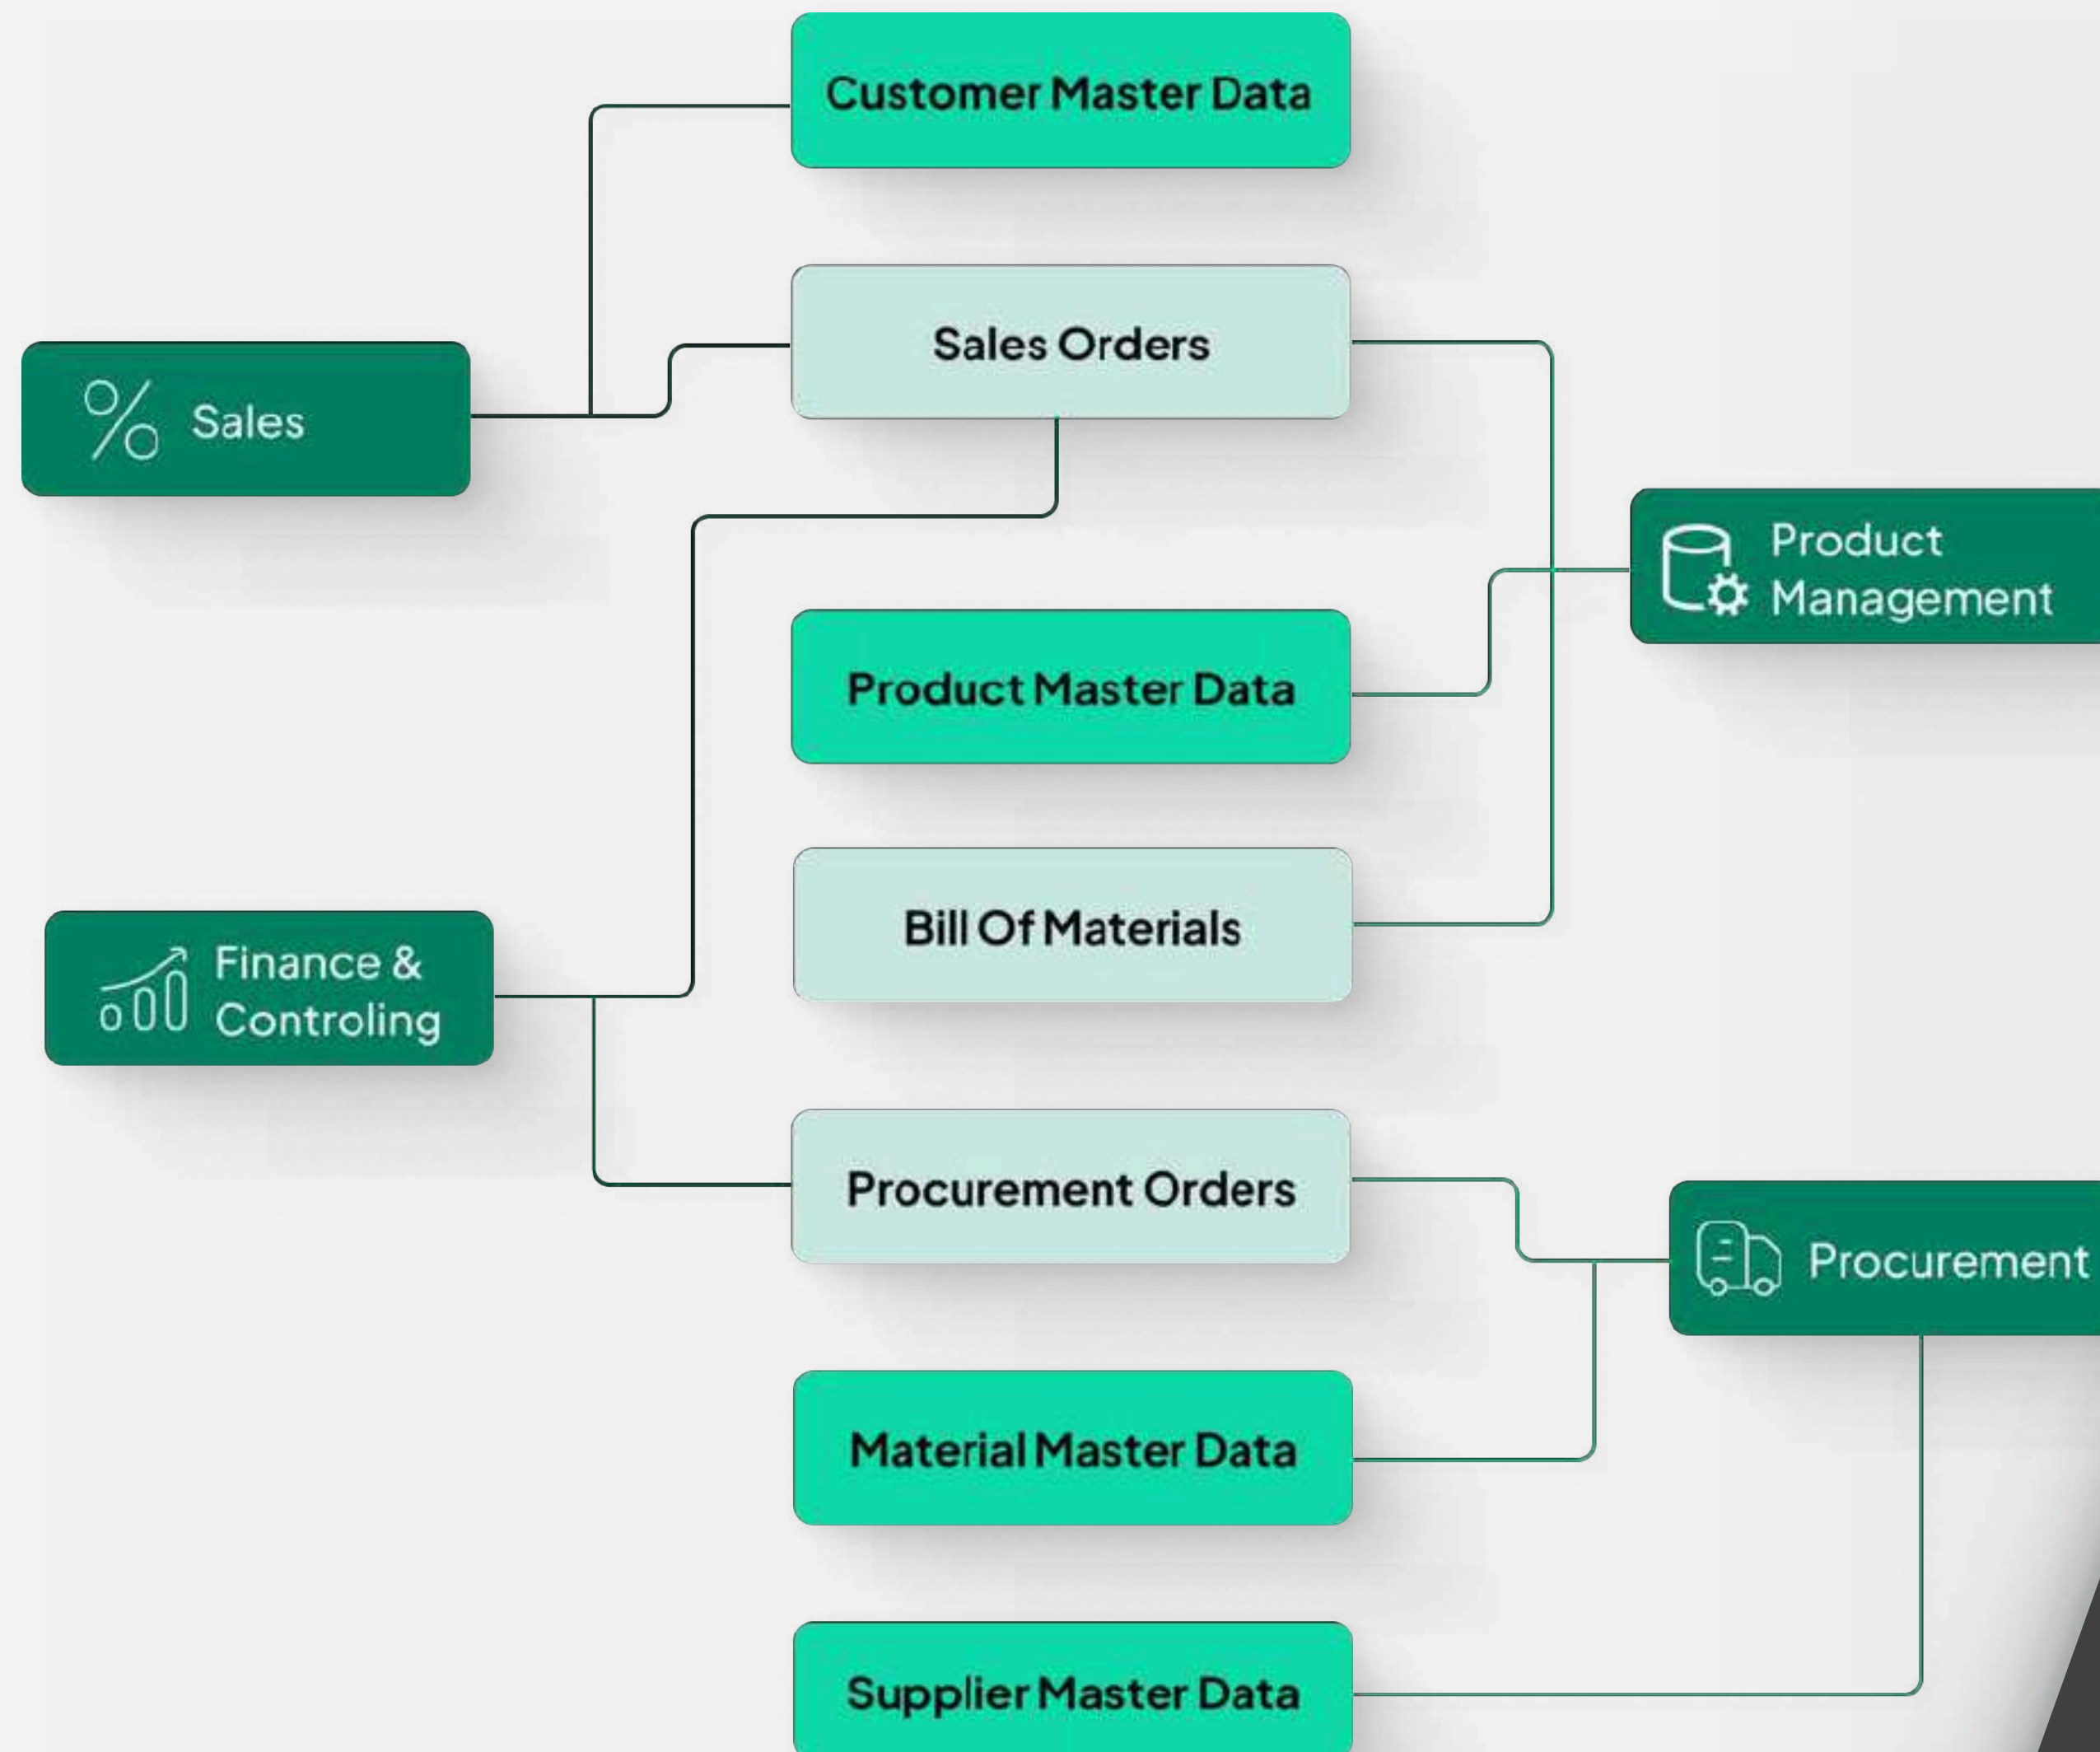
Customer Master Data

Sales

Sales Orders

Product Management

Product Master Data

Bill Of Materials

Finance & Controling

Procurement Orders

Procurement

Material Master Data

Supplier Master Data